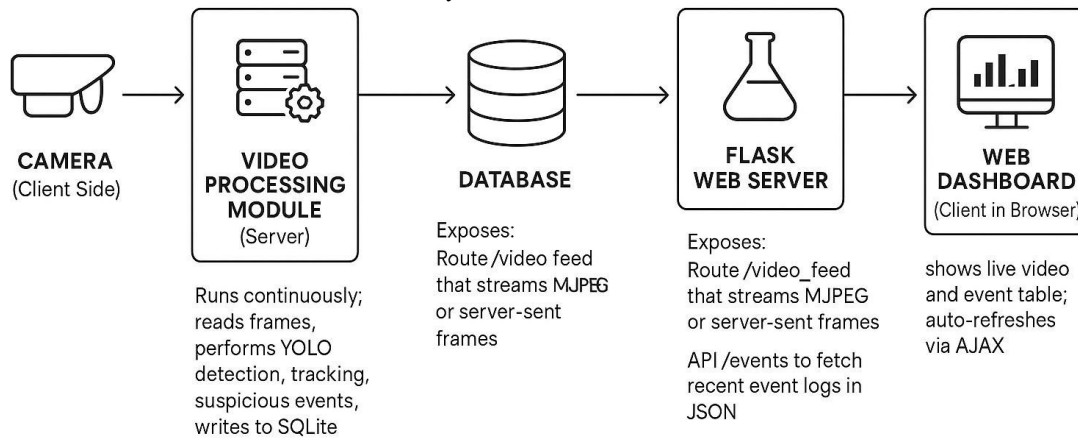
CAMERA
(Client Side)

VIDEO PROCESSING MODULE
(Server)

Runs continuously; reads frames, performs YOLO detection, tracking, suspicious events, writes to SQLite

DATABASE

Exposes:
Route /video feed that streams MJPEG or server-sent frames

FLASK WEB SERVER

Exposes:
Route /video_feed that streams MJPEG or server-sent frames

API /events to fetch recent event logs in JSON

WEB DASHBOARD
(Client in Browser)

shows live video and event table; auto-refreshes via AJAX